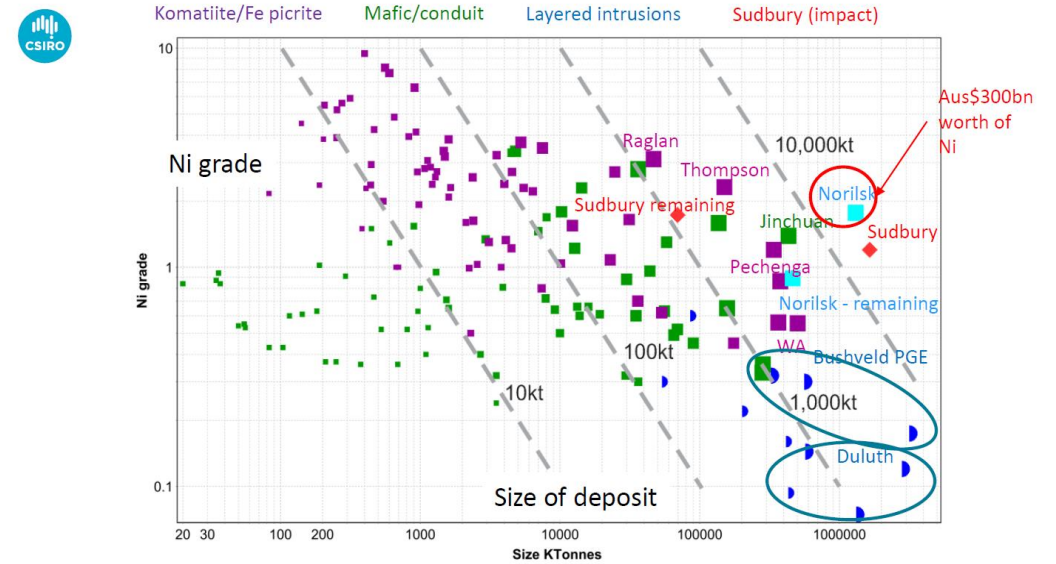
CSIRO

Komatiite/Fe picrite Mafic/conduit Layered intrusions Sudbury (impact)

Aus$300bn worth of Ni

Ni grade

10

1

0.1

Raglan

10,000kt

Thompson

Norilsk

Sudbury remaining

Jinchuan

Sudbury

Pechenga

Norilsk - remaining

100kt

WA

Bushveld PGE

10kt

1,000kt

Duluth

Size of deposit

20 30 100 200 1000 10000 100000 1000000

Size KTonnes